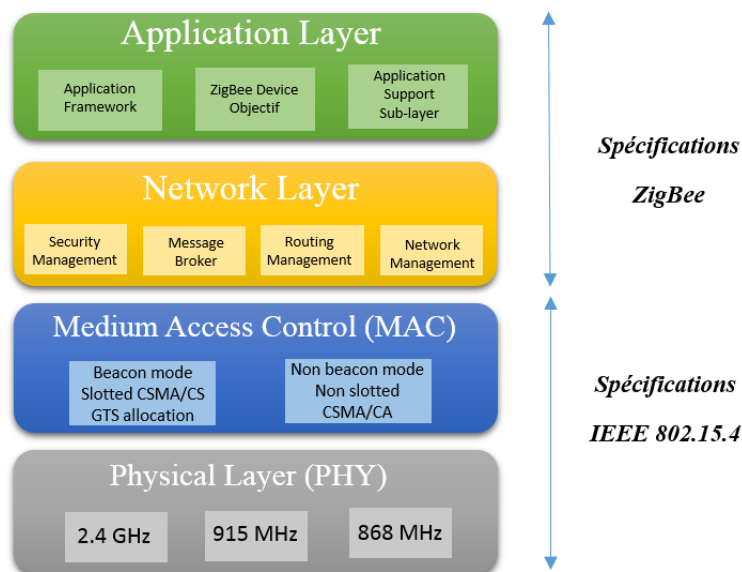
Application Layer

Application Framework

ZigBee Device Objectif

Application Support Sub-layer

Network Layer

Security Management

Message Broker

Routing Management

Network Management

Medium Access Control (MAC)

Beacon mode
Slotted CSMA/CS
GTS allocation

Non beacon mode
Non slotted
CSMA/CA

Physical Layer (PHY)

2.4 GHz

915 MHz

868 MHz

Spécifications
ZigBee

Spécifications
IEEE 802.15.4